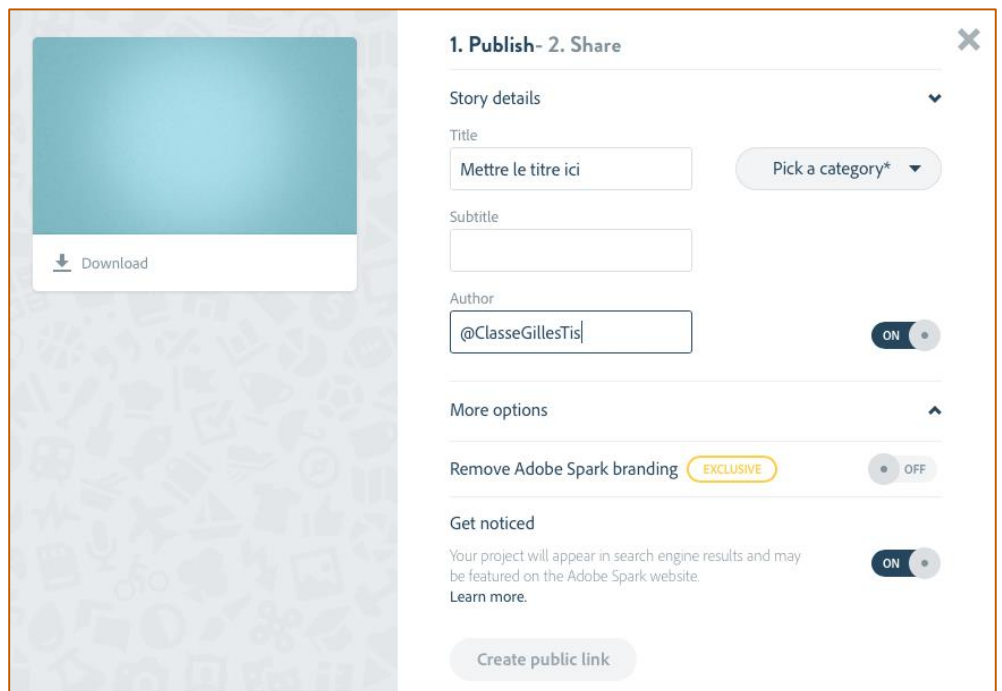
Download

1. Publish- 2. Share

Story details

Title

Mettre le titre ici

Pick a category*

Subtitle

Author

@ClasseGillesTis

ON

More options

Remove Adobe Spark branding EXCLUSIVE

OFF

Get noticed

Your project will appear in search engine results and may be featured on the Adobe Spark website.

Learn more.

ON

Create public link